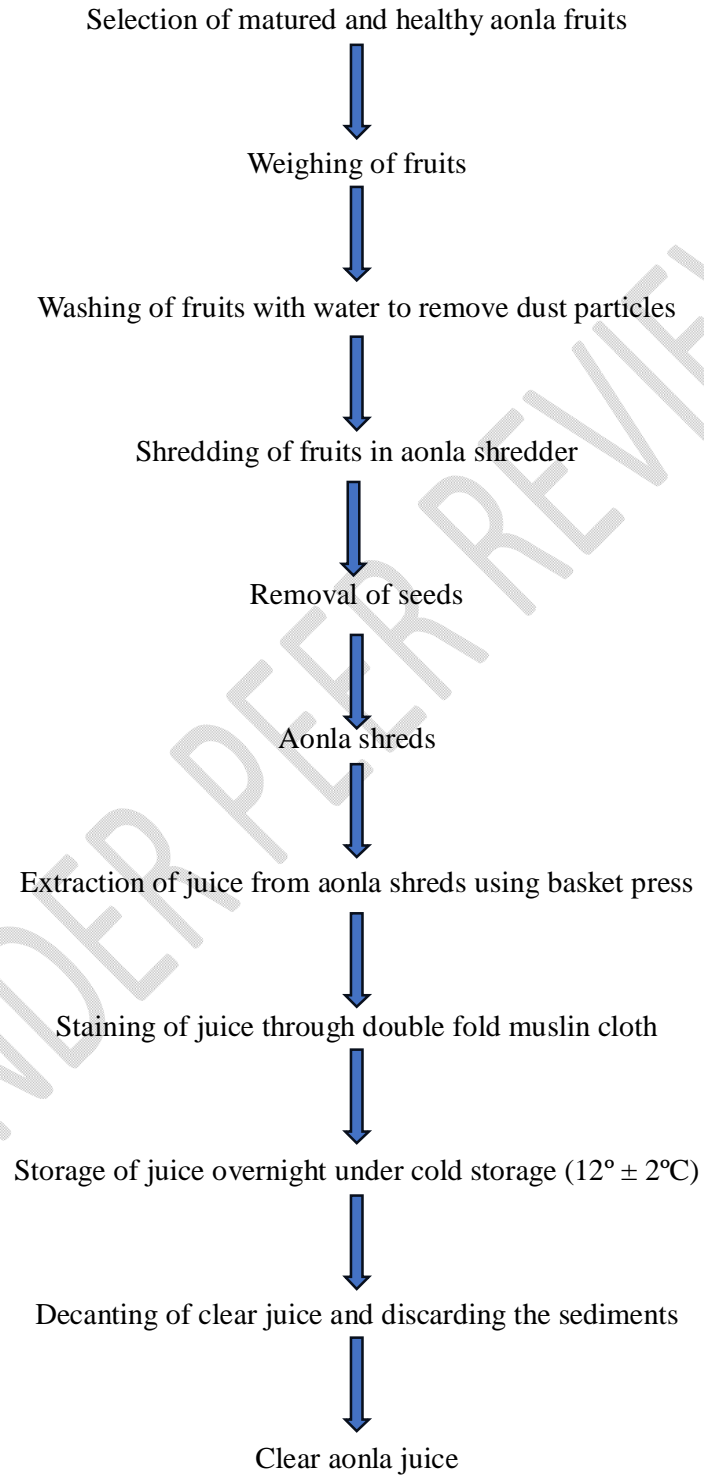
Selection of matured and healthy aonla fruits

Weighing of fruits

Washing of fruits with water to remove dust particles

Shredding of fruits in aonla shredder

Removal of seeds

Aonla shreds

Extraction of juice from aonla shreds using basket press

Staining of juice through double fold muslin cloth

Storage of juice overnight under cold storage ($12^{o} \pm 2^{o}C$)

Decanting of clear juice and discarding the sediments

Clear aonla juice

UNDER PEER REVIEW